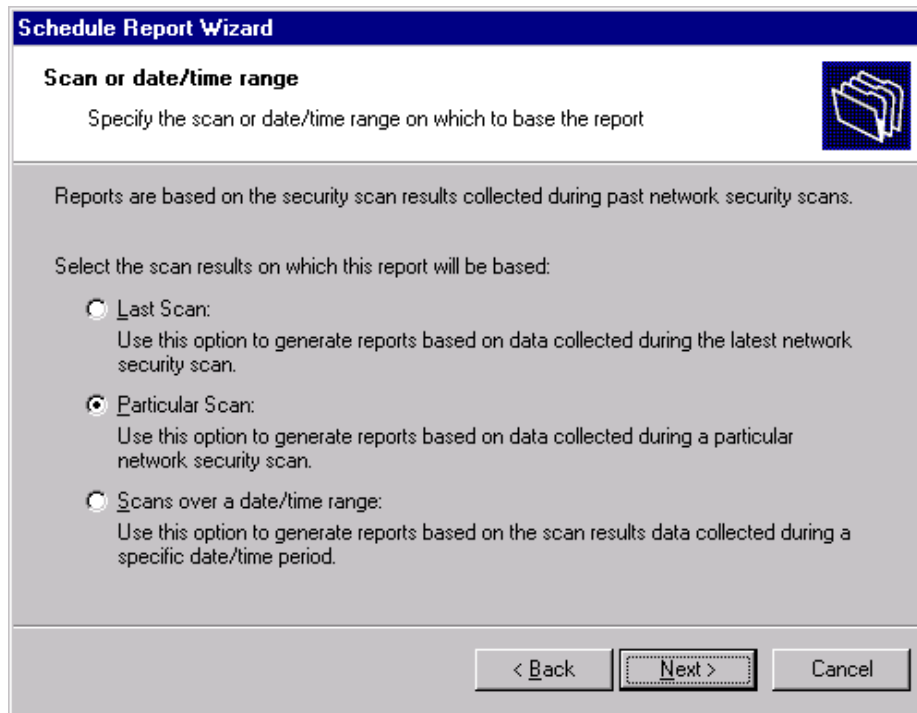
Schedule Report Wizard

Scan or date/time range

Specify the scan or date/time range on which to base the report

Reports are based on the security scan results collected during past network security scans.

Select the scan results on which this report will be based:

Last Scan:
Use this option to generate reports based on data collected during the latest network security scan.

Particular Scan:
Use this option to generate reports based on data collected during a particular network security scan.

Scans over a date/time range:
Use this option to generate reports based on the scan results data collected during a specific date/time period.

< Back
Next >
Cancel